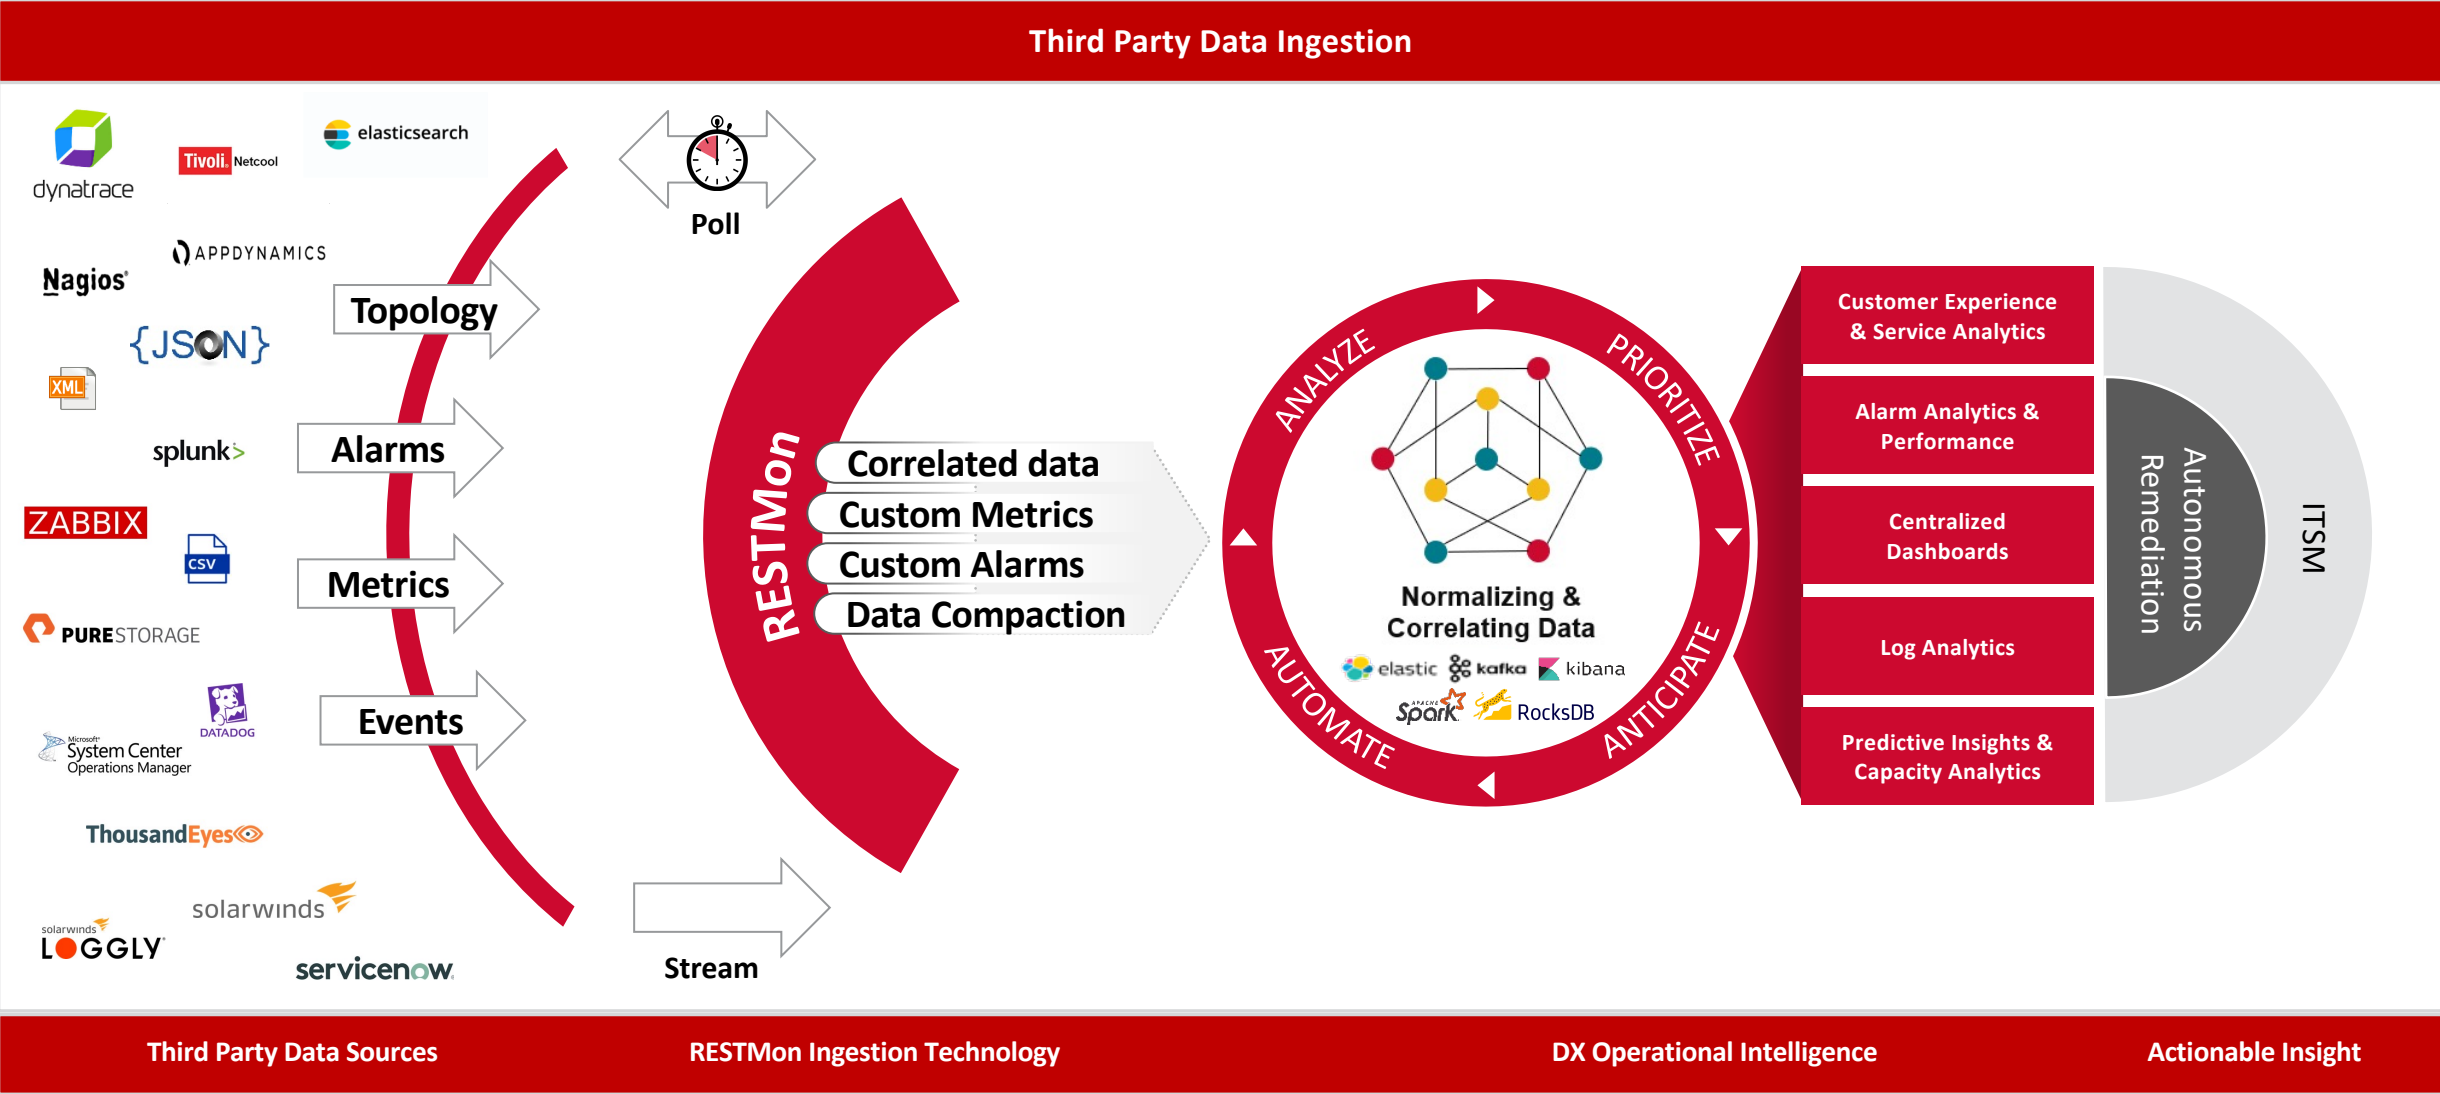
Third Party Data Ingestion

dynatrace
Tivoli Netcool
elasticsearch
APPDYNAMICS
Nagios
{JSON}
XML
splunk>
ZABBIX
CSV
PURESTORAGE
DATADOG
Microsoft System Center Operations Manager
ThousandEyes
solarwinds
solarwinds LOGGLY
servicenow

Topology
Alarms
Metrics
Events

Poll
Stream

RESTMon
Correlated data
Custom Metrics
Custom Alarms
Data Compaction

ANALYZE
PRIORITIZE
ANTICIPATE
AUTOMATE

Normalizing & Correlating Data
elastic
kafka
kibana
Spark
RocksDB

Customer Experience & Service Analytics
Alarm Analytics & Performance
Centralized Dashboards
Log Analytics
Predictive Insights & Capacity Analytics

Autonomous Remediation
ITSM

Third Party Data Sources
RESTMon Ingestion Technology
DX Operational Intelligence
Actionable Insight